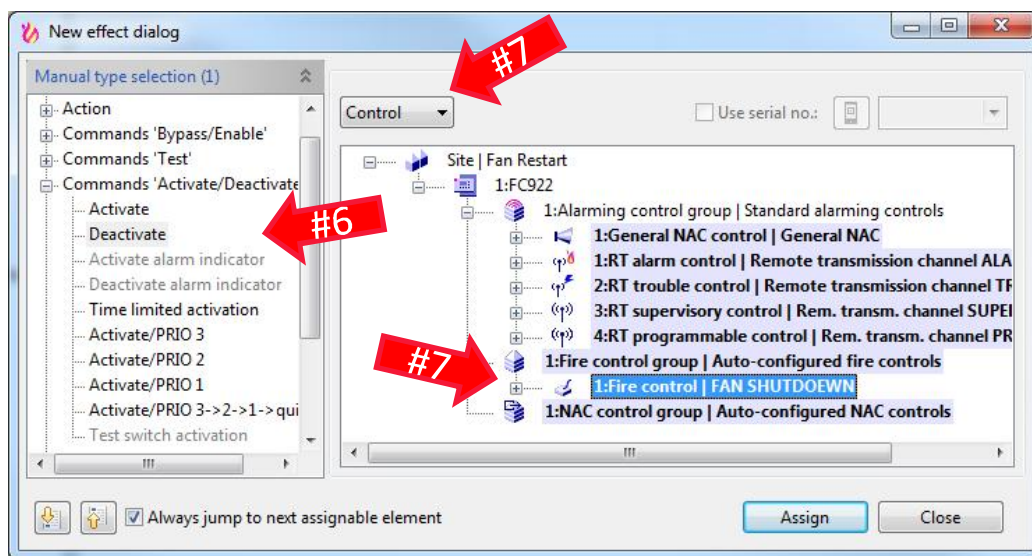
New effect dialog

Manual type selection (1)

Action
Commands 'Bypass/Enable'
Commands 'Test'
Commands 'Activate/Deactivate
Activate
Deactivate
Activate alarm indicator
Deactivate alarm indicator
Time limited activation
Activate/PRIO 3
Activate/PRIO 2
Activate/PRIO 1
Activate/PRIO 3->2->1->qui
Test switch activation

#7

Control

Use serial no.:

Site | Fan Restart
1:FC922
1:Alarming control group | Standard alarming controls
1:General NAC control | General NAC
1:RT alarm control | Remote transmission channel ALA
2:RT trouble control | Remote transmission channel TF
3:RT supervisory control | Rem. transm. channel SUPEI
4:RT programmable control | Rem. transm. channel PR
1:Fire control group | Auto-configured fire controls
1:Fire control | FAN SHUTDOEWN
1:NAC control group | Auto-configured NAC controls

#6

#7

Always jump to next assignable element

Assign

Close